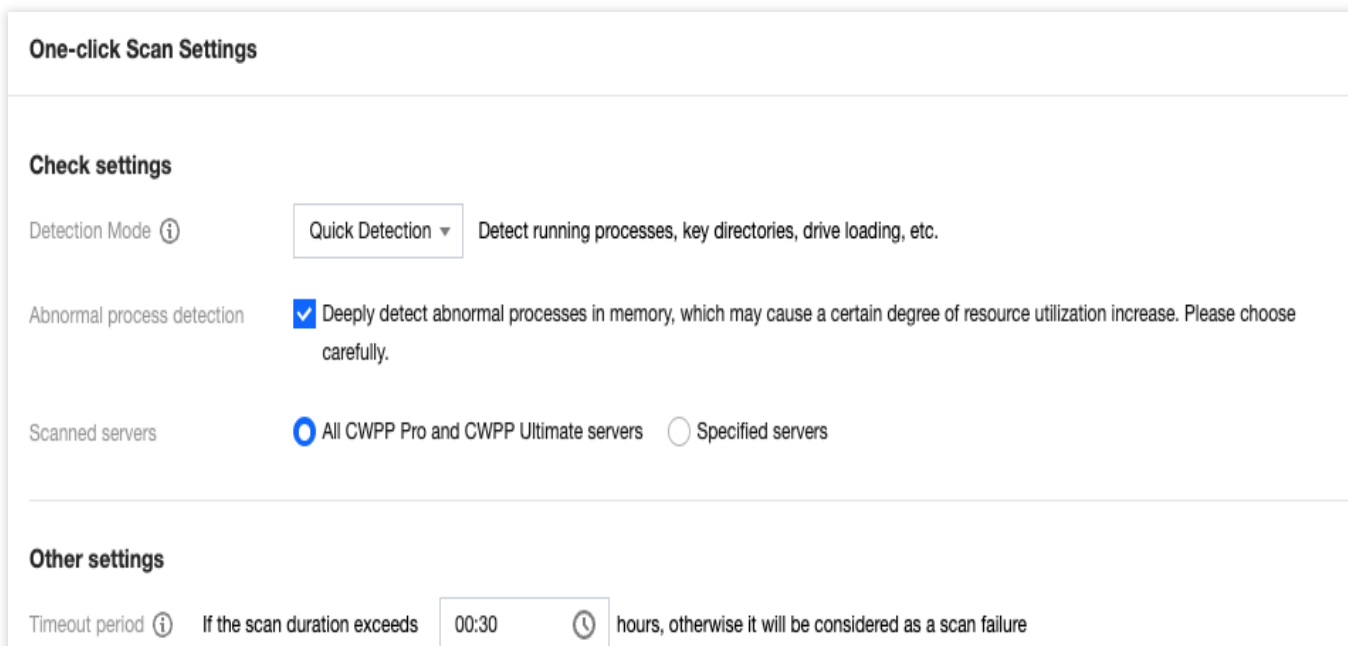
One-click Scan Settings

Check settings

Detection Mode

Quick Detection

Detect running processes, key directories, drive loading, etc.

Abnormal process detection

Deeply detect abnormal processes in memory, which may cause a certain degree of resource utilization increase. Please choose carefully.

Scanned servers

All CWPP Pro and CWPP Ultimate servers

Specified servers

Other settings

Timeout period

If the scan duration exceeds

00:30

hours, otherwise it will be considered as a scan failure